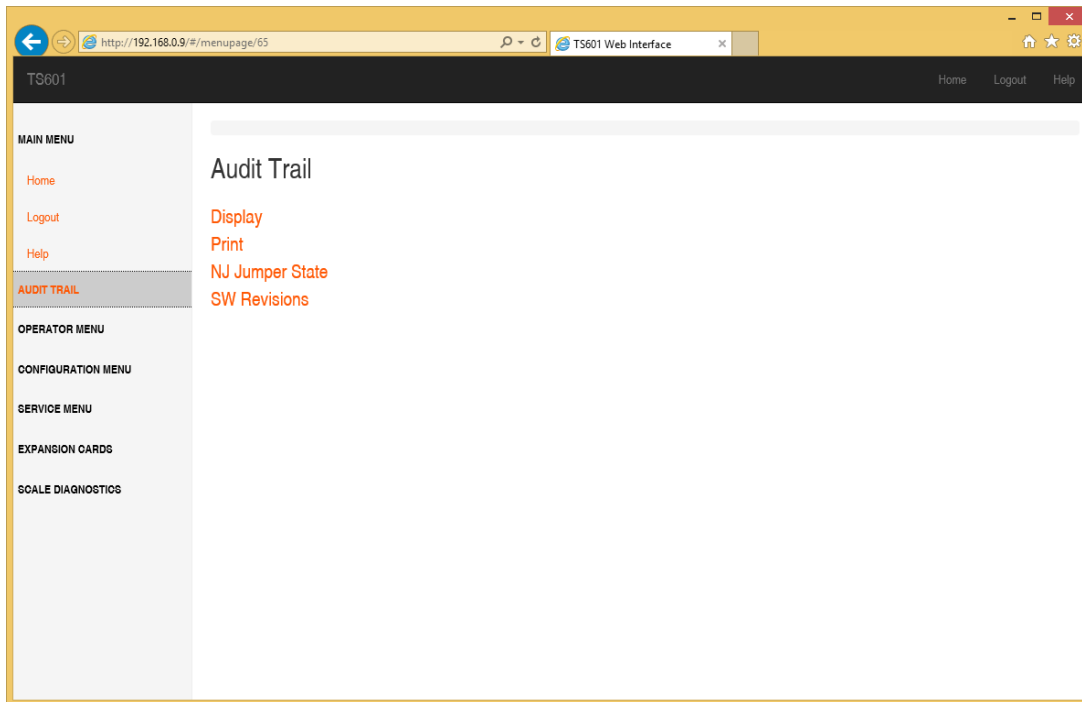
http://192.168.0.9/#/menupage/65

TS601 Web Interface

TS601

Home Logout Help

MAIN MENU

Home

Logout

Help

AUDIT TRAIL

OPERATOR MENU

CONFIGURATION MENU

SERVICE MENU

EXPANSION CARDS

SCALE DIAGNOSTICS

Audit Trail

Display
Print
NJ Jumper State
SW Revisions